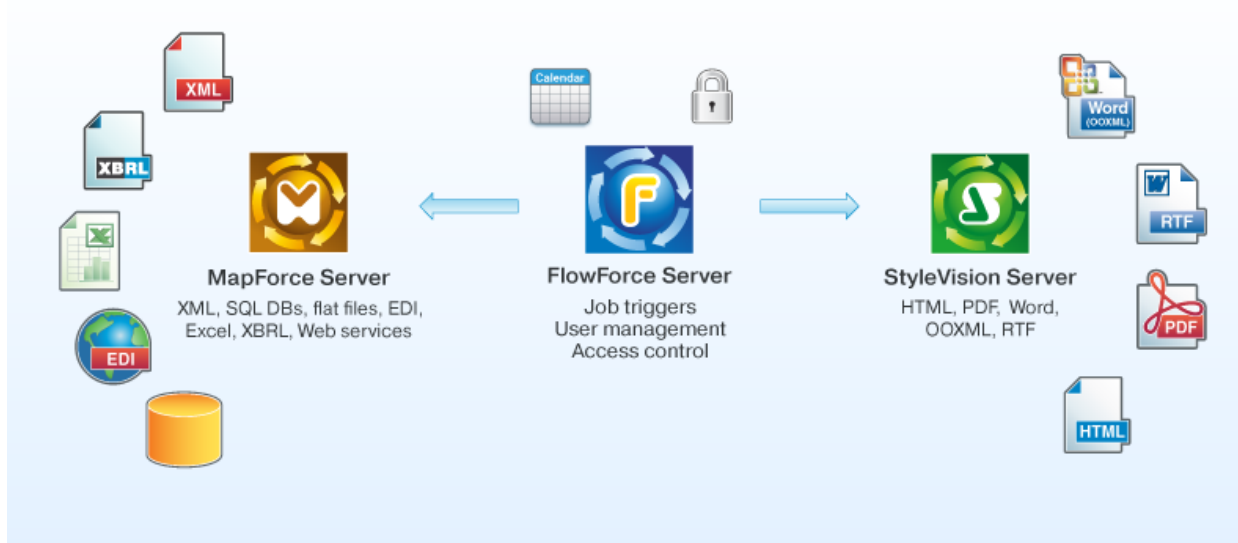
XML

XBRL

EDI

Calendar

MapForce Server
XML, SQL DBs, flat files, EDI, Excel, XBRL, Web services

FlowForce Server
Job triggers
User management
Access control

StyleVision Server
HTML, PDF, Word, OOXML, RTF

Word (OOXML)

RTF

PDF

HTML